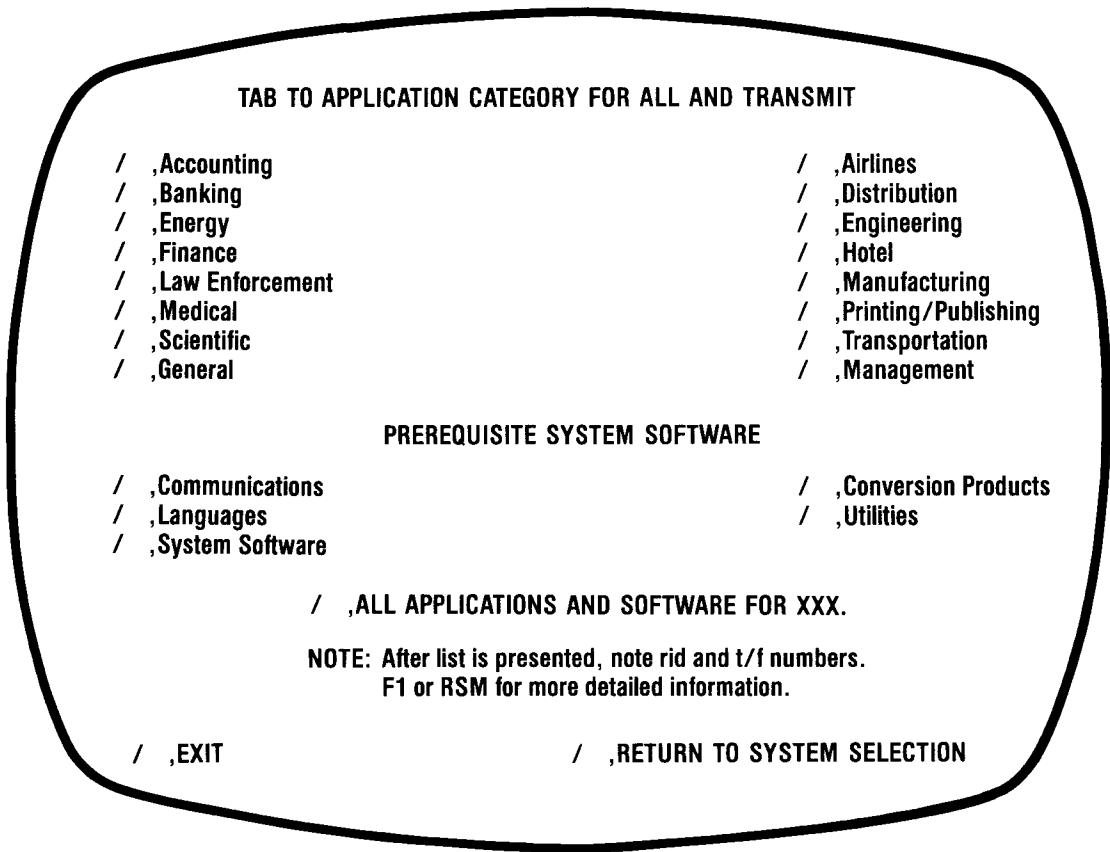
TAB TO APPLICATION CATEGORY FOR ALL AND TRANSMIT

/ ,Accounting
/ ,Banking
/ ,Energy
/ ,Finance
/ ,Law Enforcement
/ ,Medical
/ ,Scientific
/ ,General

/ ,Airlines
/ ,Distribution
/ ,Engineering
/ ,Hotel
/ ,Manufacturing
/ ,Printing/Publishing
/ ,Transportation
/ ,Management

PREREQUISITE SYSTEM SOFTWARE

/ ,Communications
/ ,Languages
/ ,System Software

/ ,Conversion Products
/ ,Utilities

/ ,ALL APPLICATIONS AND SOFTWARE FOR XXX.

NOTE: After list is presented, note rid and t/f numbers. F1 or RSM for more detailed information.

/ ,EXIT

/ ,RETURN TO SYSTEM SELECTION